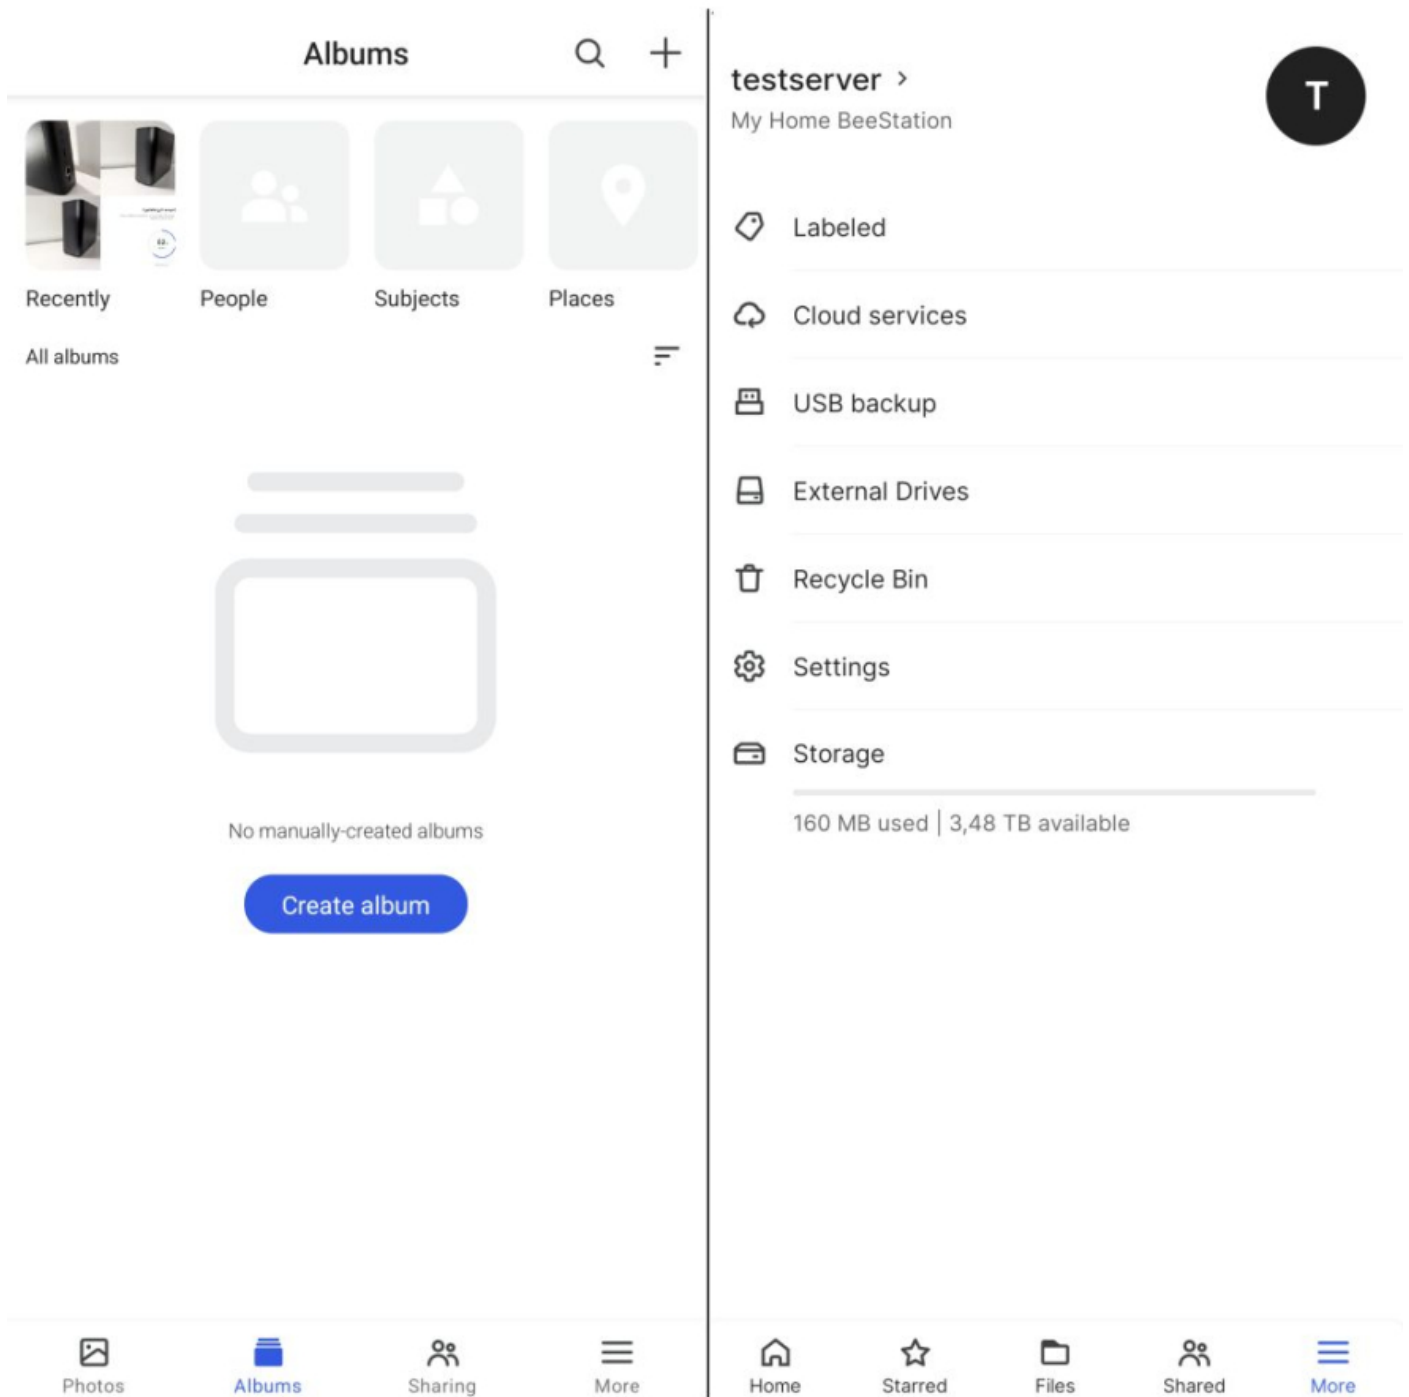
Albums

Recently
People
Subjects
Places

All albums

No manually-created albums

Create album

Photos
Albums
Sharing
More

testserver >
My Home BeeStation

T

Labeled
Cloud services
USB backup
External Drives
Recycle Bin
Settings
Storage
160 MB used | 3,48 TB available

Home
Starred
Files
Shared
More